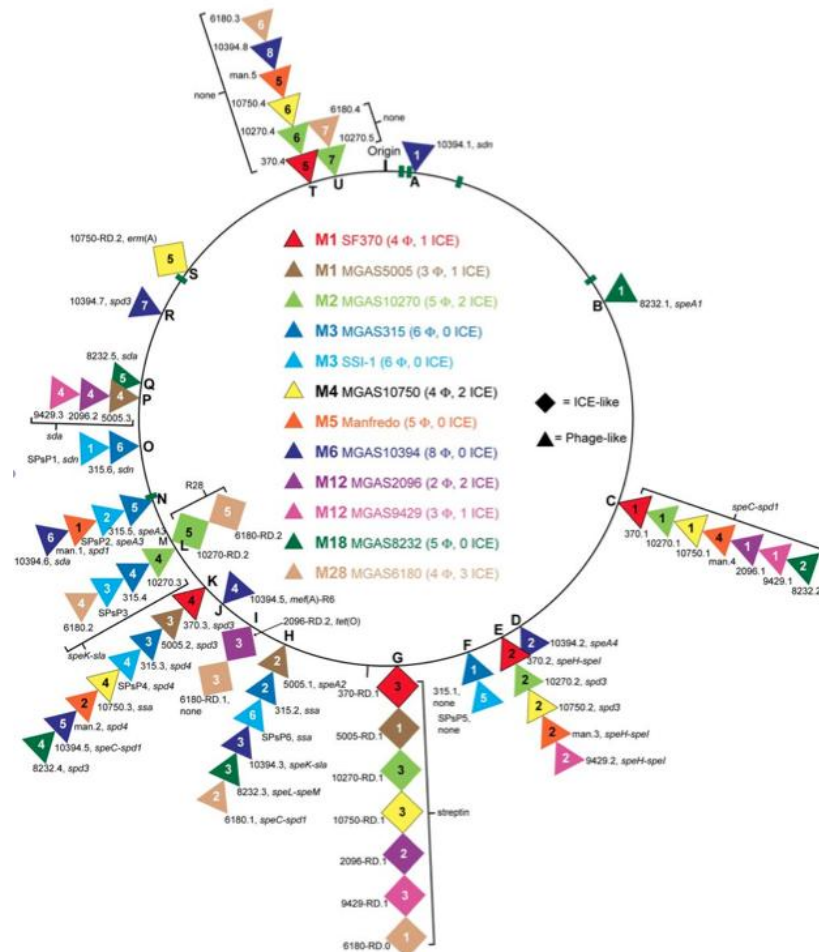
6180.3 6
10394.8 8
man.5 5
none
10750.4 6
6180.4 7
none
10270.4 6
10270.5
370.4 5 7
T U
Origin
I A
1 10394.1, sdn

M1 SF370 (4 Φ, 1 ICE)
M1 MGAS5005 (3 Φ, 1 ICE)
M2 MGAS10270 (5 Φ, 2 ICE)
M3 MGAS315 (6 Φ, 0 ICE)
M3 SSI-1 (6 Φ, 0 ICE)
M4 MGAS10750 (4 Φ, 2 ICE)
M5 Manfredo (5 Φ, 0 ICE)
M6 MGAS10394 (8 Φ, 0 ICE)
M12 MGAS2096 (2 Φ, 2 ICE)
M12 MGAS9429 (3 Φ, 1 ICE)
M18 MGAS8232 (5 Φ, 0 ICE)
M28 MGAS6180 (4 Φ, 3 ICE)

= ICE-like
= Phage-like

10750-RD.2, erm(A) 5
S
10394.7, spd3 7
R
B 1 8232.1, speA1
8232.5, sda 5
Q
P
4 4 4
9429.3 2096.2 5005.3
sda
O
SPsP1, sdn 1 6 315.6, sdn
R28
N 5 5
6180-RD.2
SPsP2, speA3 1 2 315.5, speA2
6 man.1, spd1
10394.6, sda
M 4 L
10270-RD.2
3 4 10270.3
315.4
K
4 SPsP3
6180.2
4 4
370.3, spd3
10394.5, mef(A)-R6
J 3 3 I
2096-RD.2, tet(O)
5005.2, spd3
speK-sla
3 H 2
315.3, spd4 4
6180-RD.1, none 3
5005.1, speA2
SPsP4, spd4 4
10750.3, ssa 2
315.2, ssa
man.2, spd4 2
6 SPsP6, ssa
5 10394.5, speC-spd1
3 10394.3, speK-sla
4 8232.4, spd3
3 8232.3, speL-speM
2 6180.1, speC-spd1
C
speC-spd1
1 1 1 4 1 1 2
370.1 10270.1 10750.1 man.4 2096.1 9429.1 8232.2
D
E 2 10394.2, speA4
F 2 370.2, speH-speI
1 2 10270.2, spd3
315.1, none
5 2 10750.2, spd3
SPsP5, none
2 man.3, speH-speI
2 9429.2, speH-speI
G
370-RD.1 3
5005-RD.1 1
10270-RD.1 3
10750-RD.1 3 streptin
2096-RD.1 2
9429-RD.1 3
6180-RD.0 1